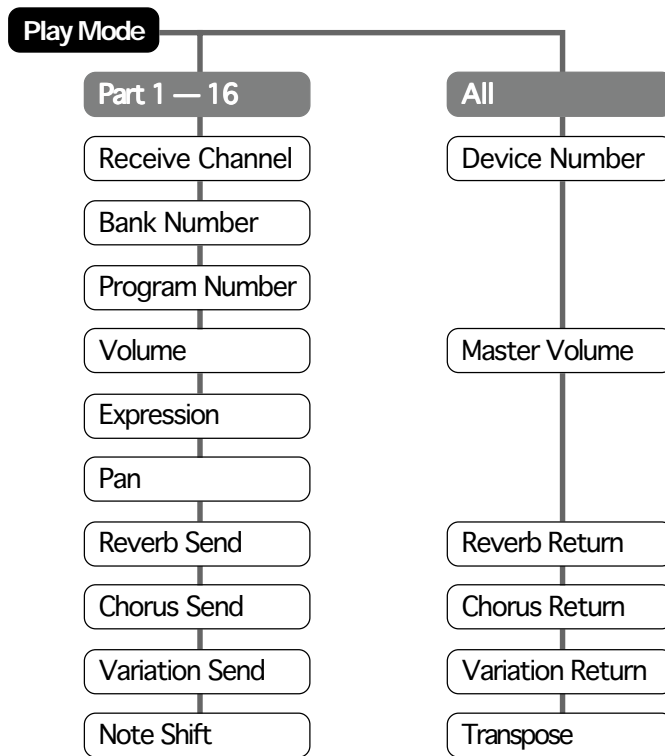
Play Mode

Part 1 — 16

Receive Channel

Bank Number

Program Number

Volume

Expression

Pan

Reverb Send

Chorus Send

Variation Send

Note Shift

All

Device Number

Master Volume

Reverb Return

Chorus Return

Variation Return

Transpose